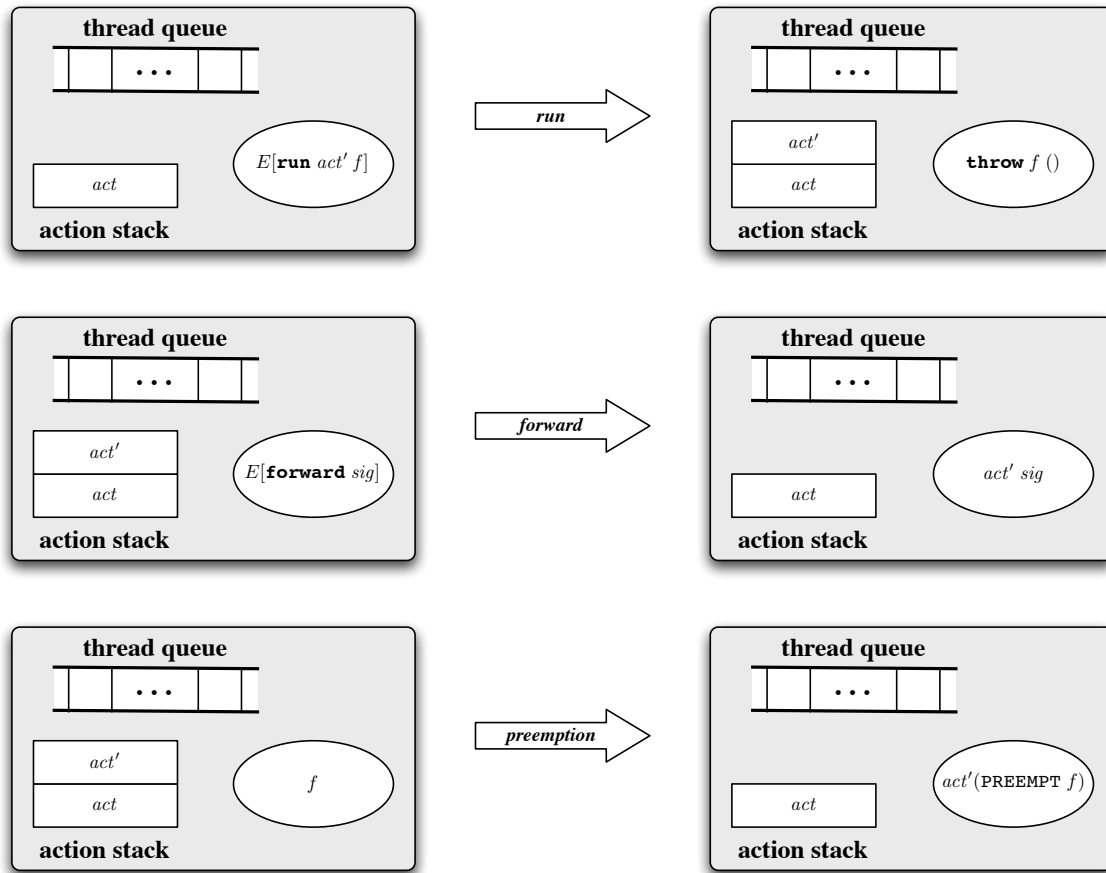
thread queue

...

$E[\texttt{run}\ act'\ f]$

$act$

action stack

run

thread queue

...

$act'$

$act$

$\texttt{throw}\ f\ ()$

action stack

thread queue

...

$act'$

$act$

$E[\texttt{forward}\ sig]$

action stack

forward

thread queue

...

$act'\ sig$

$act$

action stack

thread queue

...

$act'$

$act$

$f$

action stack

preemption

thread queue

...

$act'(\texttt{PREEMPT}\ f)$

$act$

action stack